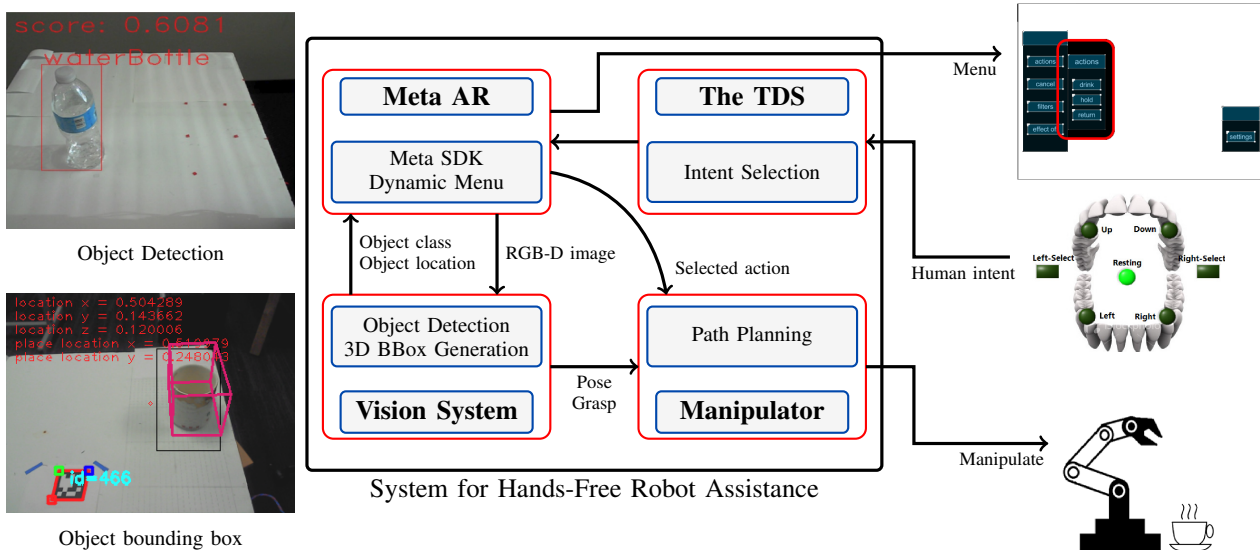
score: 0.6081
waterBottle

Object Detection

location x = 0.504289
location y = 0.143862
location z = 0.120006
place location x = 0.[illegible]79
place location y = 0.248083
id=466

Object bounding box

Meta AR

Meta SDK
Dynamic Menu

The TDS

Intent Selection

Object class
Object location

RGB-D image

Selected action

Object Detection
3D BBox Generation

Vision System

Pose
Grasp

Path Planning

Manipulator

System for Hands-Free Robot Assistance

Menu

actions
cancel
filters
effect of
actions
drink
hold
return
settings

Human intent

Up
Down
Left-Select
Resting
Right-Select
Left
Right

Manipulate